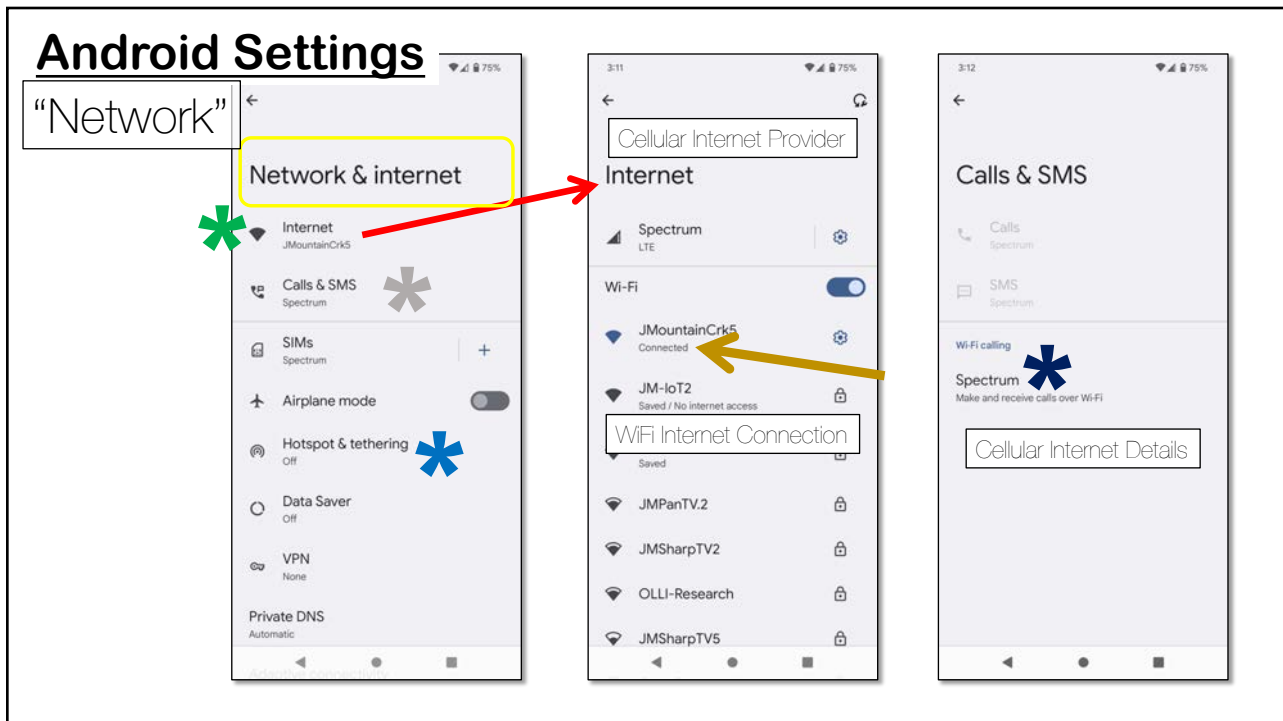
Android Settings

"Network"

75%

Network & internet

Internet
JMountainCrk5

Calls & SMS
Spectrum

SIMs
Spectrum

Airplane mode

Hotspot & tethering
Off

Data Saver
Off

VPN
None

Private DNS
Automatic

Adaptive connectivity

3:11 75%

Cellular Internet Provider

Internet

Spectrum
LTE

Wi-Fi

JMountainCrk5
Connected

JM-IoT2
Saved / No internet access

WiFi Internet Connection

Saved

JMPanTV.2

JMSharpTV2

OLLI-Research

JMSharpTV5

3:12 75%

Calls & SMS

Calls
Spectrum

SMS
Spectrum

Wi-Fi calling

Spectrum
Make and receive calls over Wi-Fi

Cellular Internet Details